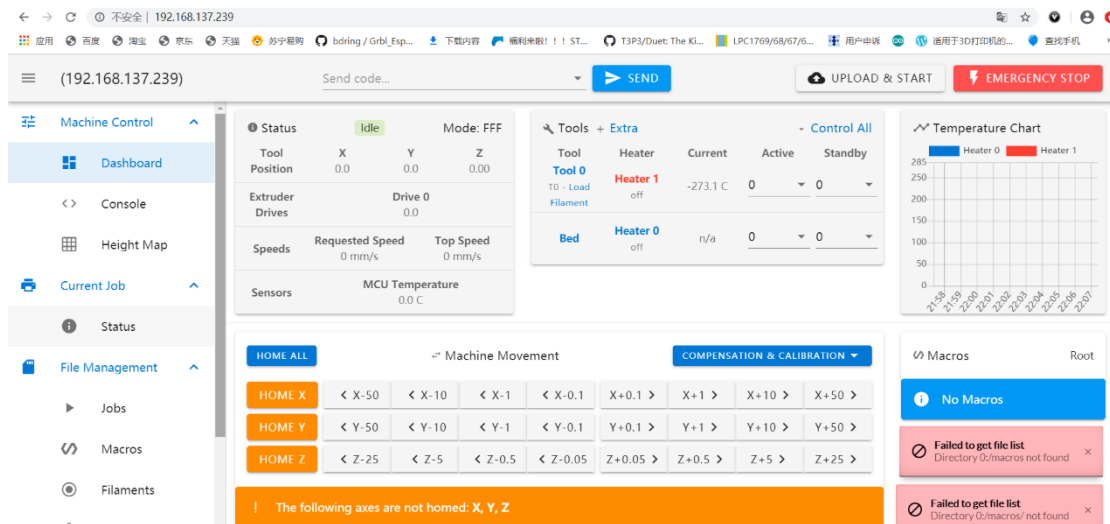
不安全 | 192.168.137.239

应用 百度 淘宝 京东 天猫 苏宁易购 bdring / Grbl_Esp... 下载内容 福利来啦！！！ST... T3P3/Duet: The Ki... LPC1769/68/67/6... 用户申诉 适用于3D打印机的... 查找手机

(192.168.137.239)

Send code...

SEND

UPLOAD & START

EMERGENCY STOP

Machine Control

Dashboard

Console

Height Map

Current Job

Status

File Management

Jobs

Macros

Filaments

Status Idle Mode: FFF

| Tool Position | X | Y | Z |
|---|---|---|---|
| | 0.0 | 0.0 | 0.00 |

Extruder Drives — Drive 0 0.0

Speeds — Requested Speed 0 mm/s — Top Speed 0 mm/s

Sensors — MCU Temperature 0.0 C

Tools + Extra — Control All

| Tool | Heater | Current | Active | Standby |
|---|---|---|---|---|
| Tool 0 T0 - Load Filament | Heater 1 off | -273.1 C | 0 | 0 |
| Bed | Heater 0 off | n/a | 0 | 0 |

Temperature Chart

Heater 0 Heater 1

285 250 200 150 100 50 0

21:58 21:59 22:00 22:01 22:02 22:03 22:04 22:05 22:06 22:07

HOME ALL

Machine Movement

COMPENSATION & CALIBRATION

| HOME X | X-50 | X-10 | X-1 | X-0.1 | X+0.1 | X+1 | X+10 | X+50 |
|---|---|---|---|---|---|---|---|---|
| HOME Y | Y-50 | Y-10 | Y-1 | Y-0.1 | Y+0.1 | Y+1 | Y+10 | Y+50 |
| HOME Z | Z-25 | Z-5 | Z-0.5 | Z-0.05 | Z+0.05 | Z+0.5 | Z+5 | Z+25 |

! The following axes are not homed: X, Y, Z

Macros Root

No Macros

Failed to get file list
Directory 0:/macros not found

Failed to get file list
Directory 0:/macros/ not found